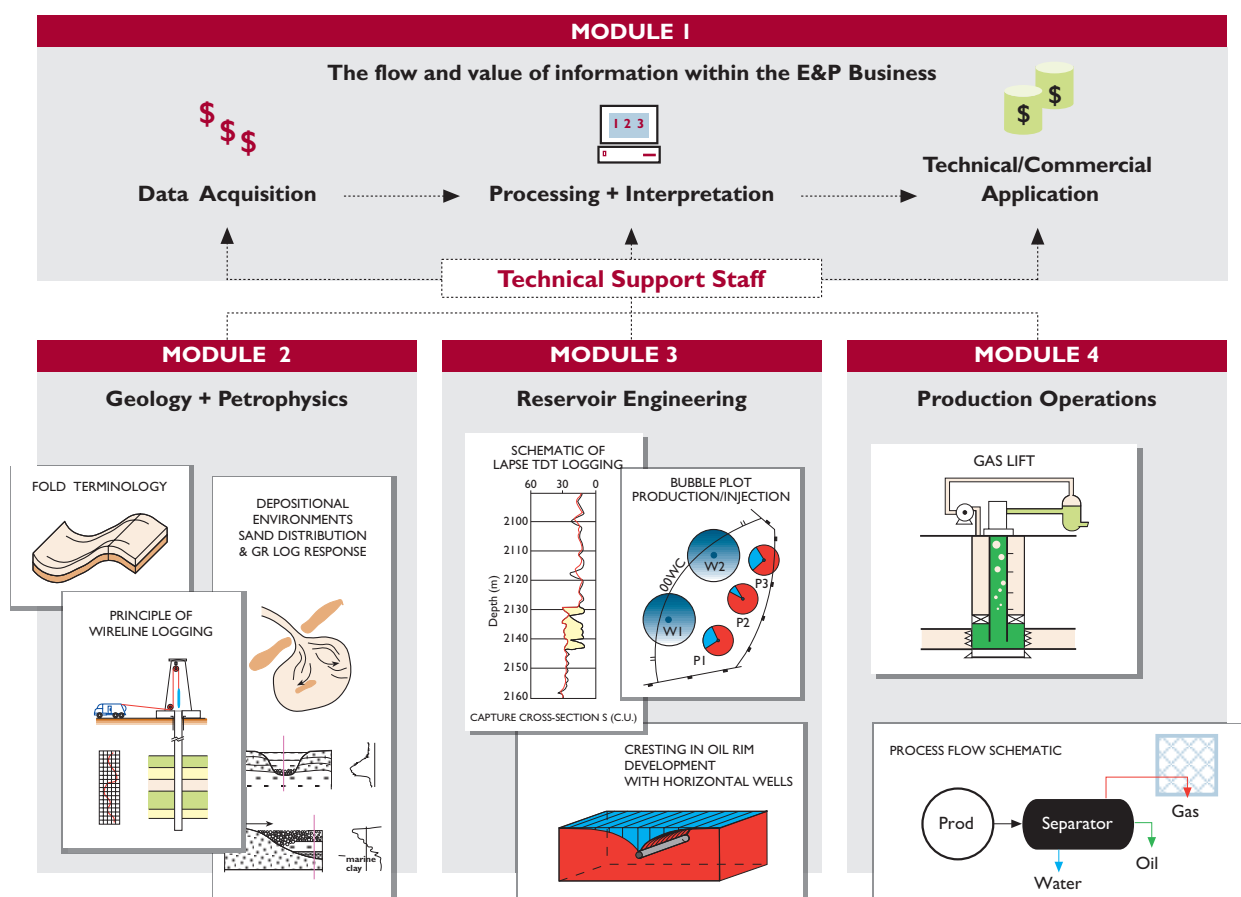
MODULE 1

The flow and value of information within the E&P Business

$ $ $

1 2 3

$ $

Data Acquisition

Processing + Interpretation

Technical/Commercial Application

Technical Support Staff

MODULE 2

Geology + Petrophysics

FOLD TERMINOLOGY

PRINCIPLE OF WIRELINE LOGGING

DEPOSITIONAL ENVIRONMENTS SAND DISTRIBUTION & GR LOG RESPONSE

marine clay

MODULE 3

Reservoir Engineering

SCHEMATIC OF LAPSE TDT LOGGING

60 30 0

| Depth (m) |
|---|
| 2100 |
| 2110 |
| 2120 |
| 2130 |
| 2140 |
| 2150 |
| 2160 |

CAPTURE CROSS-SECTION S (C.U.)

BUBBLE PLOT PRODUCTION/INJECTION

OOWC

W2

W1

P3

P2

P1

CRESTING IN OIL RIM DEVELOPMENT WITH HORIZONTAL WELLS

MODULE 4

Production Operations

GAS LIFT

PROCESS FLOW SCHEMATIC

Prod

Separator

Gas

Oil

Water